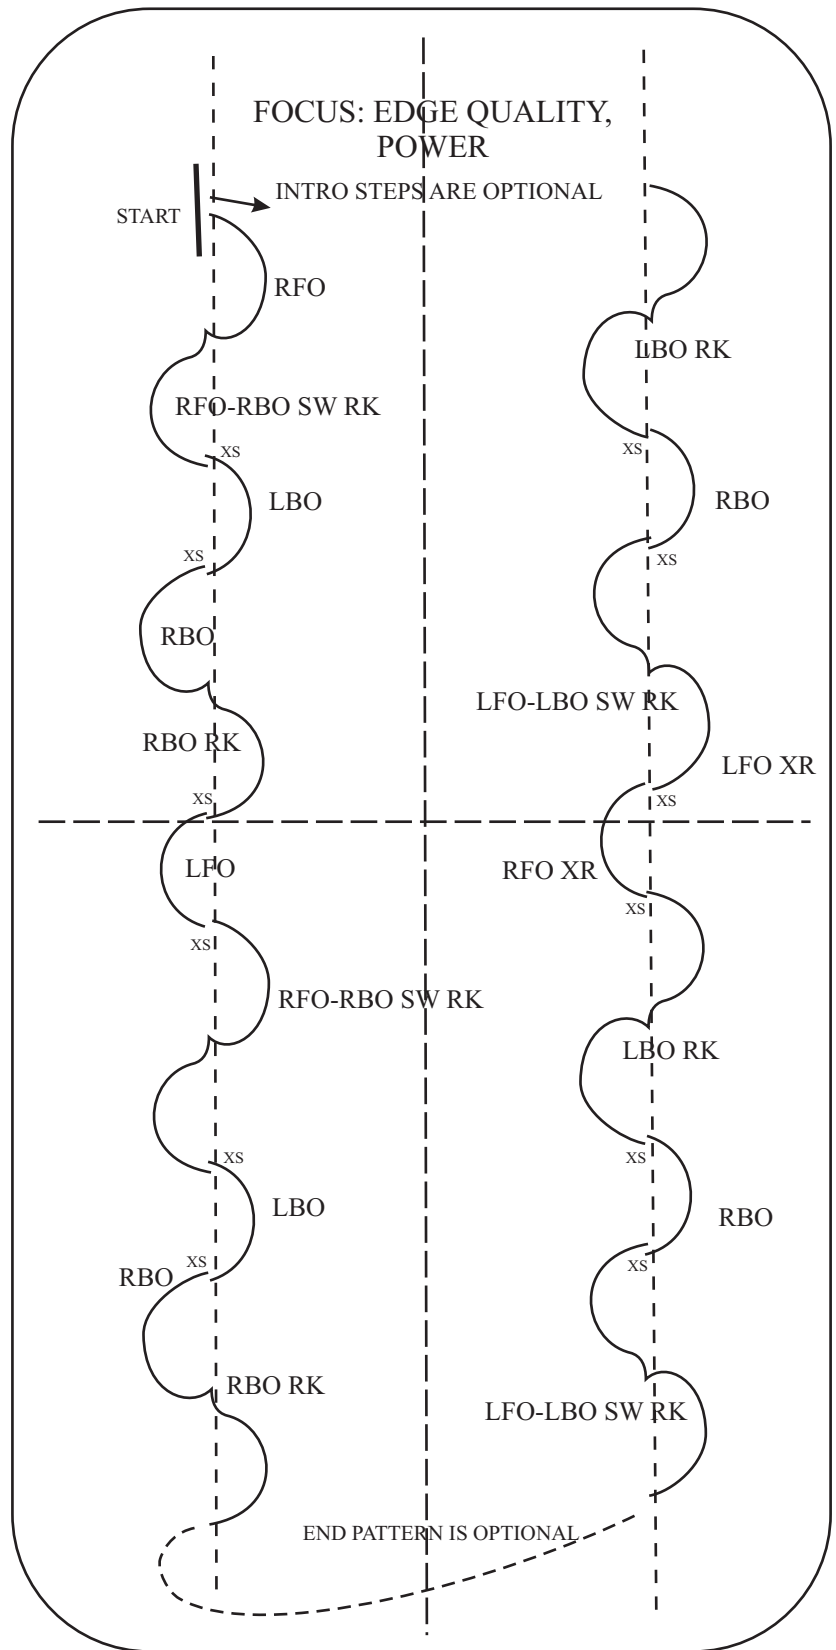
FOCUS: EDGE QUALITY, POWER

START

INTRO STEPS ARE OPTIONAL

RFO

RFO-RBO SW RK

XS

LBO

XS

RBO

RBO RK

XS

LFO

XS

RFO-RBO SW RK

XS

LBO

XS

RBO

RBO RK

LBO RK

XS

RBO

XS

LFO-LBO SW RK

LFO XR

XS

RFO XR

XS

LBO RK

XS

RBO

XS

LFO-LBO SW RK

END PATTERN IS OPTIONAL